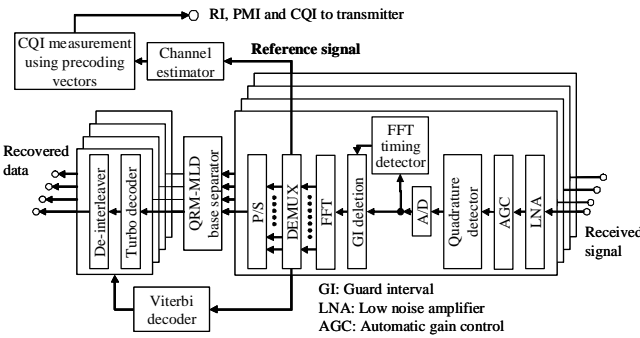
RI, PMI and CQI to transmitter

CQI measurement using precoding vectors

Channel estimator

Reference signal

Recovered data

De-interleaver

Turbo decoder

QRM-MLD base separator

P/S

DEMUX

FFT

GI deletion

FFT timing detector

A/D

Quadrature detector

AGC

LNA

Received signal

Viterbi decoder

GI: Guard interval
LNA: Low noise amplifier
AGC: Automatic gain control